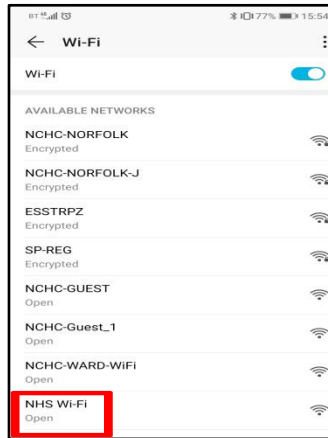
BT 4G 77% 15:54

← Wi-Fi

Wi-Fi

AVAILABLE NETWORKS

NCHC-NORFOLK
Encrypted

NCHC-NORFOLK-J
Encrypted

ESSTRPZ
Encrypted

SP-REG
Encrypted

NCHC-GUEST
Open

NCHC-Guest_1
Open

NCHC-WARD-WiFi
Open

NHS Wi-Fi
Open